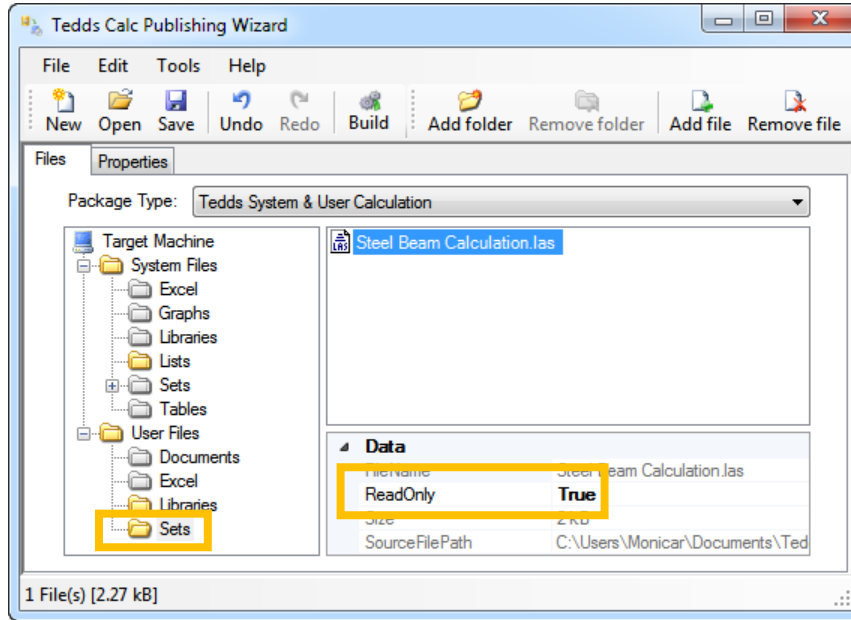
Tedds Calc Publishing Wizard

File Edit Tools Help

New Open Save Undo Redo Build Add folder Remove folder Add file Remove file

Files Properties

Package Type: Tedds System & User Calculation

Target Machine
System Files
Excel
Graphs
Libraries
Lists
Sets
Tables
User Files
Documents
Excel
Libraries
Sets

Steel Beam Calculation.las

Data

| | |
|---|---|
| FileName | Steel Beam Calculation.las |
| ReadOnly | True |
| Size | 2 KB |
| SourceFilePath | C:\Users\Monicar\Documents\Ted |

1 File(s) [2.27 kB]